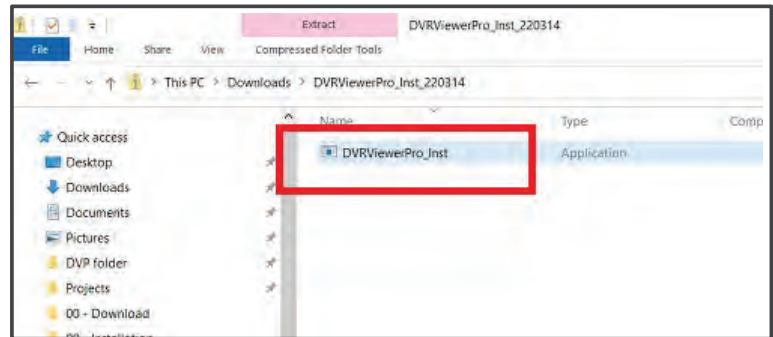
Extract DVRViewerPro_Inst_220314

File Home Share View Compressed Folder Tools

This PC > Downloads > DVRViewerPro_Inst_220314

Quick access
Desktop
Downloads
Documents
Pictures
DVP folder
Projects
00 - Download
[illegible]

Name
DVRViewerPro_Inst

Type
Application

Comp